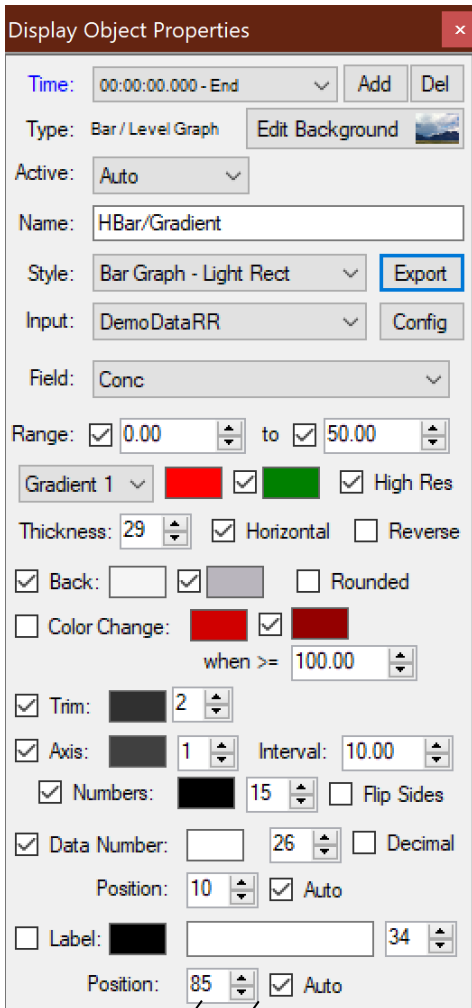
Display Object Properties ×

Time: 00:00:00.000 - End Add Del

Type: Bar / Level Graph Edit Background

Active: Auto

Name: HBar/Gradient

Style: Bar Graph - Light Rect Export

Input: DemoDataRR Config

Field: Conc

Range: 0.00 to 50.00

Gradient 1 High Res

Thickness: 29 Horizontal Reverse

Back: Rounded

Color Change:

when >= 100.00

Trim: 2

Axis: 1 Interval: 10.00

Numbers: 15 Flip Sides

Data Number: 26 Decimal

Position: 10 Auto

Label: 34

Position: 85 Auto